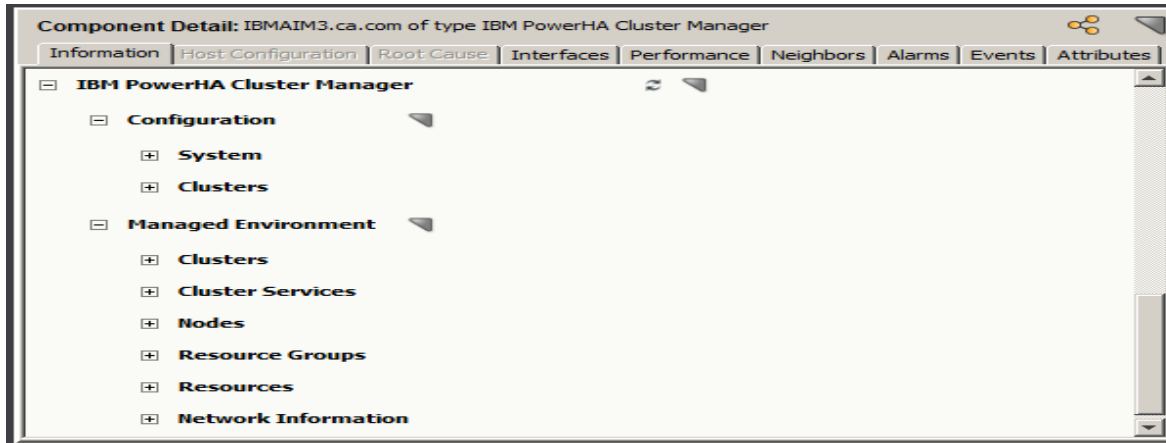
Component Detail: IBMAIM3.ca.com of type IBM PowerHA Cluster Manager

Information | Host Configuration | Root Cause | Interfaces | Performance | Neighbors | Alarms | Events | Attributes

⊟ IBM PowerHA Cluster Manager

⊟ Configuration

⊞ System

⊞ Clusters

⊟ Managed Environment

⊞ Clusters

⊞ Cluster Services

⊞ Nodes

⊞ Resource Groups

⊞ Resources

⊞ Network Information